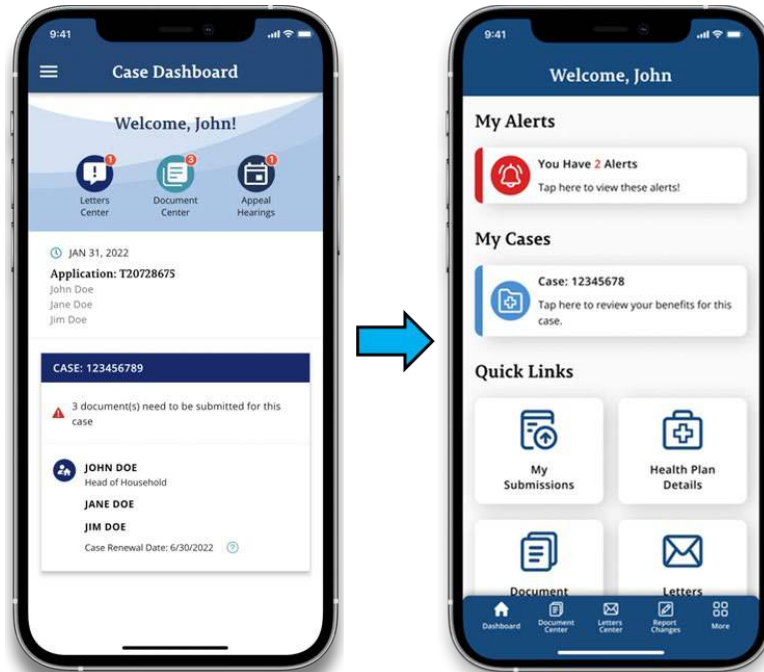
9:41

Case Dashboard

Welcome, John!

1
Letters Center

3
Document Center

1
Appeal Hearings

JAN 31, 2022

Application: T20728675
John Doe
Jane Doe
Jim Doe

CASE: 123456789

3 document(s) need to be submitted for this case

JOHN DOE
Head of Household

JANE DOE

JIM DOE

Case Renewal Date: 6/30/2022

9:41

Welcome, John

My Alerts

You Have 2 Alerts
Tap here to view these alerts!

My Cases

Case: 12345678
Tap here to review your benefits for this case.

Quick Links

My Submissions

Health Plan Details

Document

Letters

Dashboard

Document Center

Letters Center

Report Changes

More